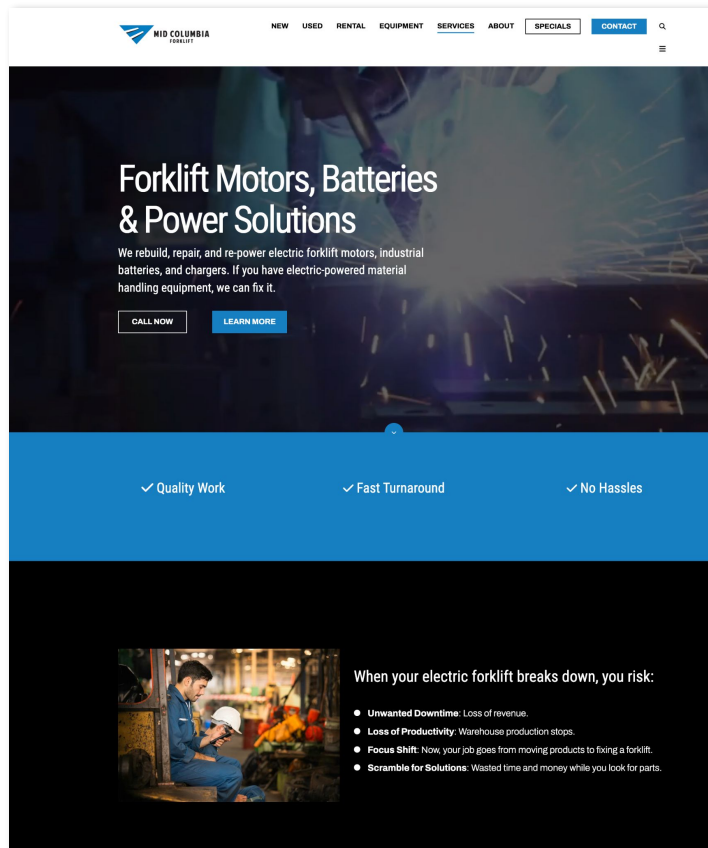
MID COLUMBIA
FORKLIFT

NEW USED RENTAL EQUIPMENT SERVICES ABOUT SPECIALS CONTACT

Forklift Motors, Batteries & Power Solutions

We rebuild, repair, and re-power electric forklift motors, industrial batteries, and chargers. If you have electric-powered material handling equipment, we can fix it.

CALL NOW LEARN MORE

✓ Quality Work

✓ Fast Turnaround

✓ No Hassles

When your electric forklift breaks down, you risk:

- **Unwanted Downtime**: Loss of revenue.
- **Loss of Productivity**: Warehouse production stops.
- **Focus Shift**: Now, your job goes from moving products to fixing a forklift.
- **Scramble for Solutions**: Wasted time and money while you look for parts.